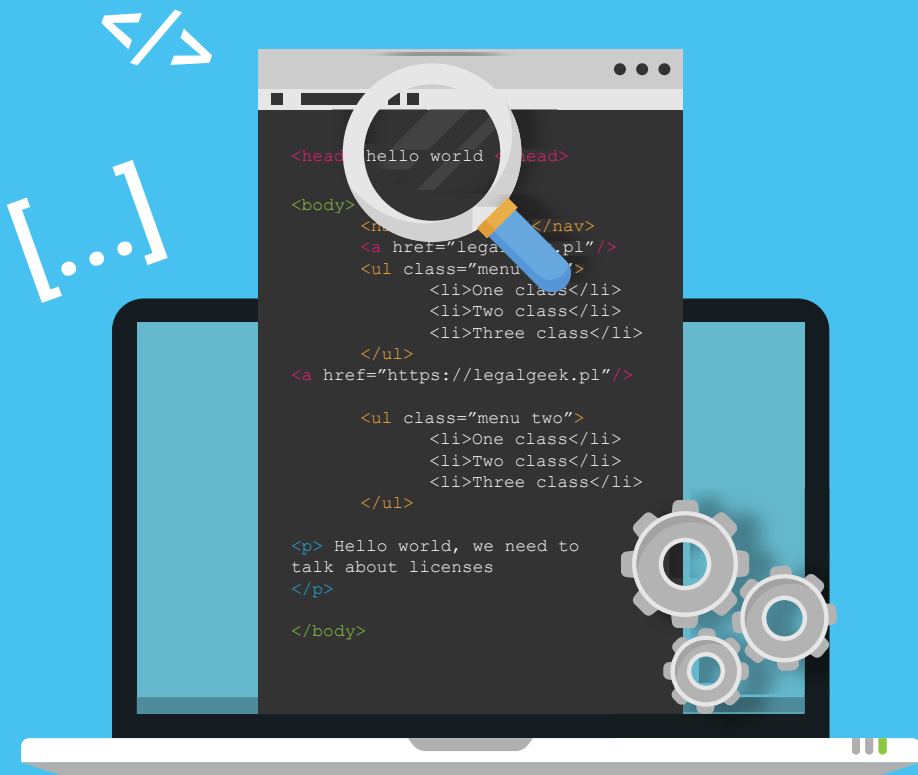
</>

[...]

<head> hello world </head>

<body>
<n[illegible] </nav>
<a href="legal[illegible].pl"/>
<ul class="menu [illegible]">
<li>One class</li>
<li>Two class</li>
<li>Three class</li>
</ul>
<a href="https://legalgeek.pl"/>

<ul class="menu two">
<li>One class</li>
<li>Two class</li>
<li>Three class</li>
</ul>

<p> Hello world, we need to talk about licenses
</p>

</body>